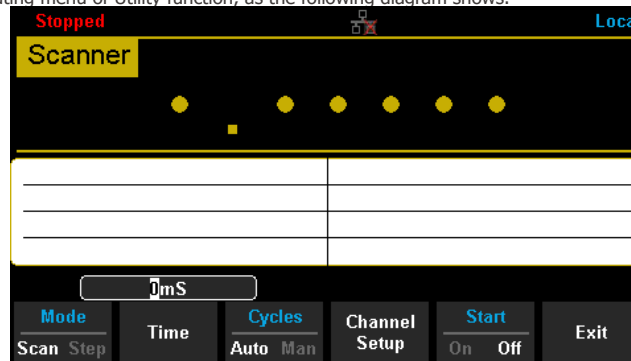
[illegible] menu of Utility function, as the following diagram shows.

Stopped

Loca

Scanner

0mS

| Mode<br>Scan Step | Time | Cycles<br>Auto Man | Channel Setup | Start<br>On Off | Exit |
|---|---|---|---|---|---|